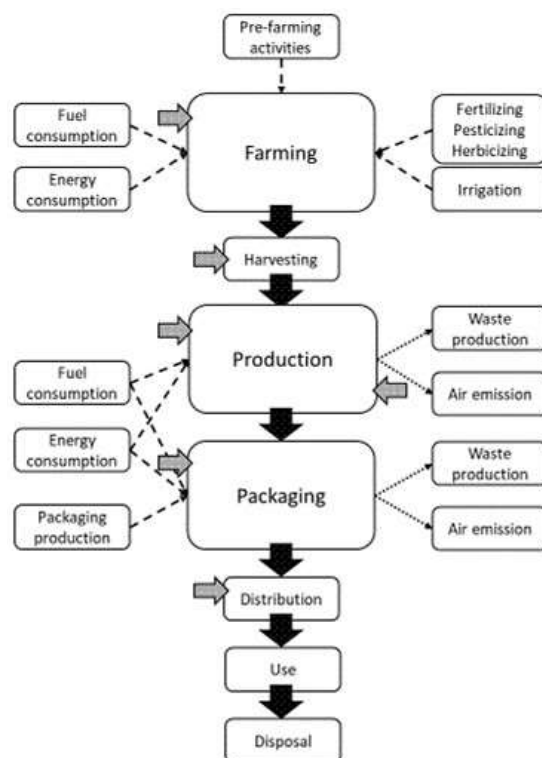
Pre-farming activities

Fuel consumption

Energy consumption

Farming

Fertilizing
Pesticizing
Herbicizing

Irrigation

Harvesting

Fuel consumption

Energy consumption

Packaging production

Production

Waste production

Air emission

Packaging

Waste production

Air emission

Distribution

Use

Disposal